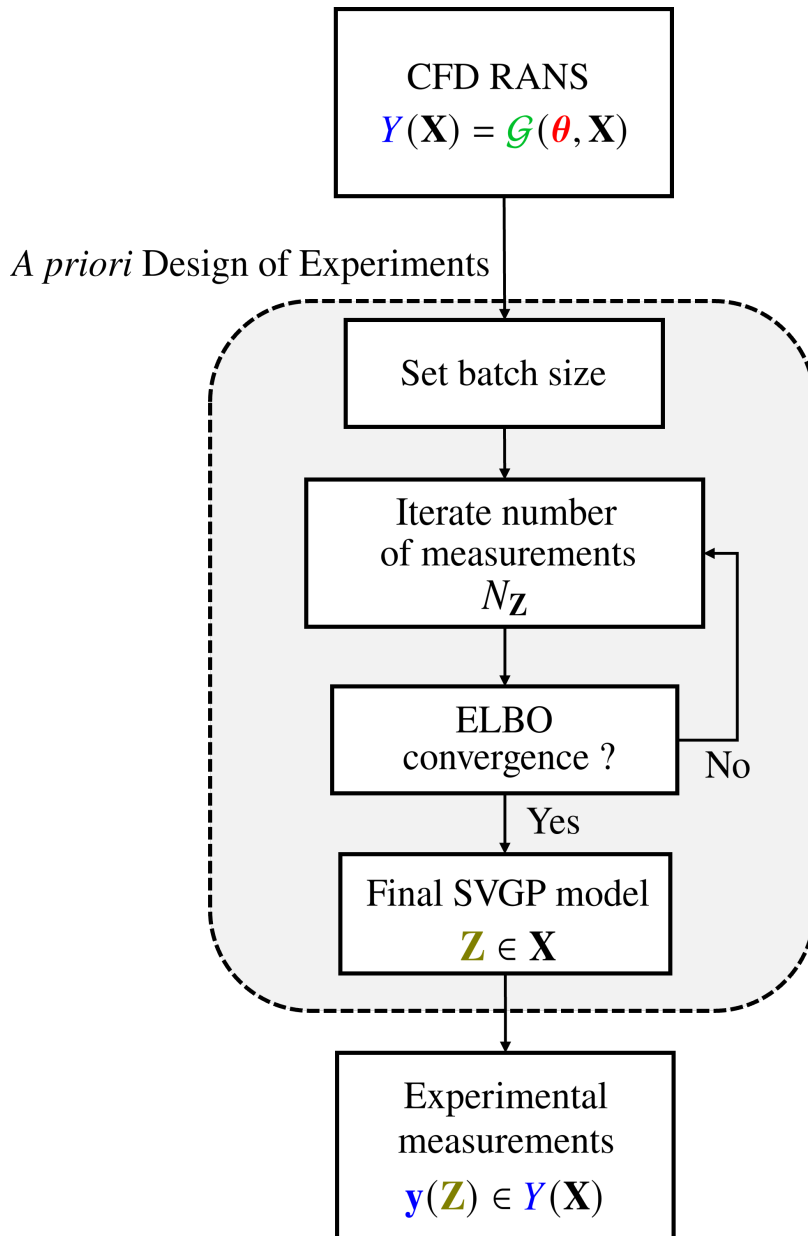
CFD RANS
$Y(\mathbf{X}) = \mathcal{G}(\boldsymbol{\theta}, \mathbf{X})$

*A priori* Design of Experiments

Set batch size

Iterate number of measurements $N_{\mathbf{Z}}$

ELBO convergence ?

No

Yes

Final SVGP model
$\mathbf{Z} \in \mathbf{X}$

Experimental measurements
$\mathbf{y}(\mathbf{Z}) \in Y(\mathbf{X})$